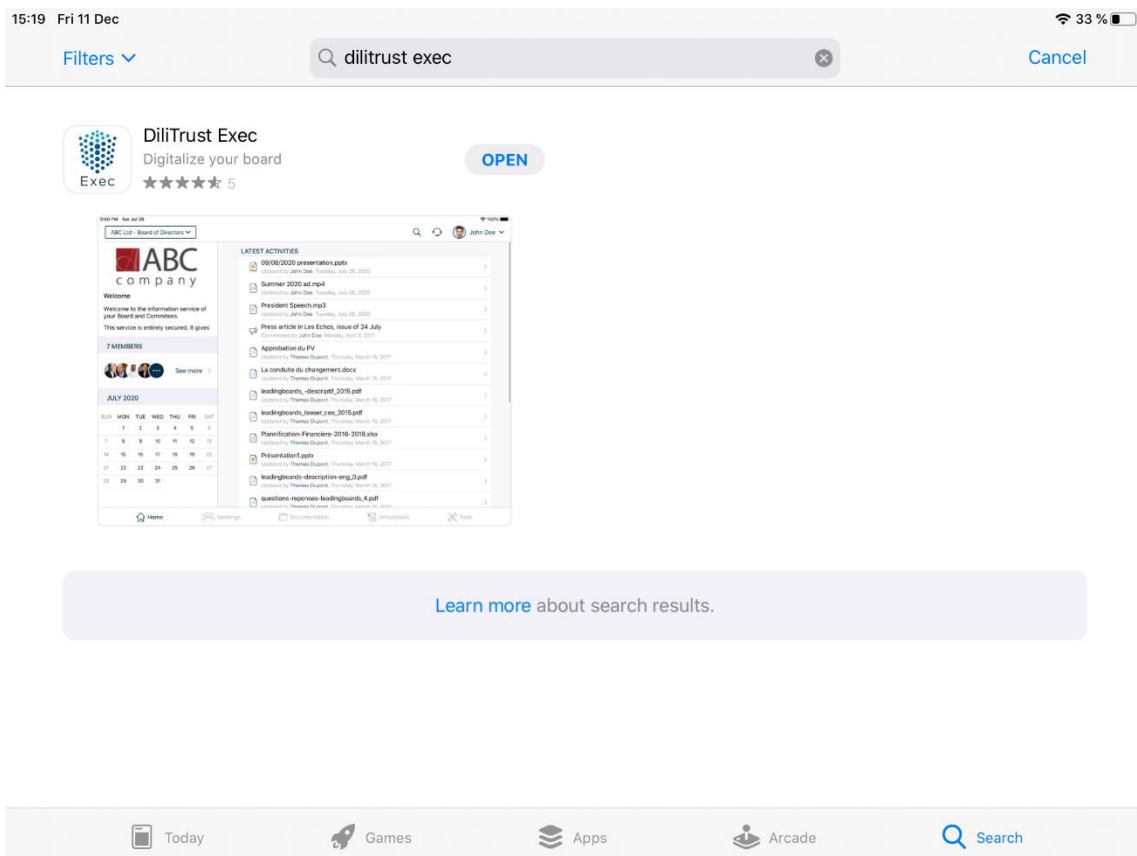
15:19 Fri 11 Dec

33 %

Filters

dilitrust exec

Cancel

Exec

DiliTrust Exec

Digitalize your board

5

OPEN

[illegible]

ABC Ltd - Board of Directors

John Doe

ABC
company

Welcome

Welcome to the information service of your Board and Committees.

This service is entirely secured. It gives

7 MEMBERS

See more

JULY 2020

| SUN | MON | TUE | WED | THU | FRI | SAT |
|---|---|---|---|---|---|---|
| | 1 | 2 | 3 | 4 | 5 | 6 |
| 7 | 8 | 9 | 10 | 11 | 12 | 13 |
| 14 | 15 | 16 | 17 | 18 | 19 | 20 |
| 21 | 22 | 23 | 24 | 25 | 26 | 27 |
| 28 | 29 | 30 | 31 | | | |

LATEST ACTIVITIES

09/08/2020 presentation.pptx
Updated by John Doe, Tuesday, July 28, 2020

Summer 2020 ad.mp4
Updated by John Doe, Tuesday, July 28, 2020

President Speech.mp3
Updated by John Doe, Tuesday, July 28, 2020

Press article in Les Echos, Issue of 24 July
Commented by John Doe, Monday, April 3, 2017

Approbation du PV
Updated by Thomas Dupont, Thursday, March 16, 2017

La conduite du changement.docx
Updated by Thomas Dupont, Thursday, March 16, 2017

leadingboards_-descriptif_2015.pdf
Updated by Thomas Dupont, Thursday, March 16, 2017

leadingboards_teaser_ceo_2015.pdf
Updated by Thomas Dupont, Thursday, March 16, 2017

Planification-Financiere-2016-2018.xlsx
Updated by Thomas Dupont, Thursday, March 16, 2017

Présentation1.pptx
Updated by Thomas Dupont, Thursday, March 16, 2017

leadingboards-description-eng_0.pdf
Updated by Thomas Dupont, Thursday, March 16, 2017

questions-reponses-leadingboards_4.pdf
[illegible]

Home Meetings Documentation Annotations Tools

Learn more about search results.

Today Games Apps Arcade Search